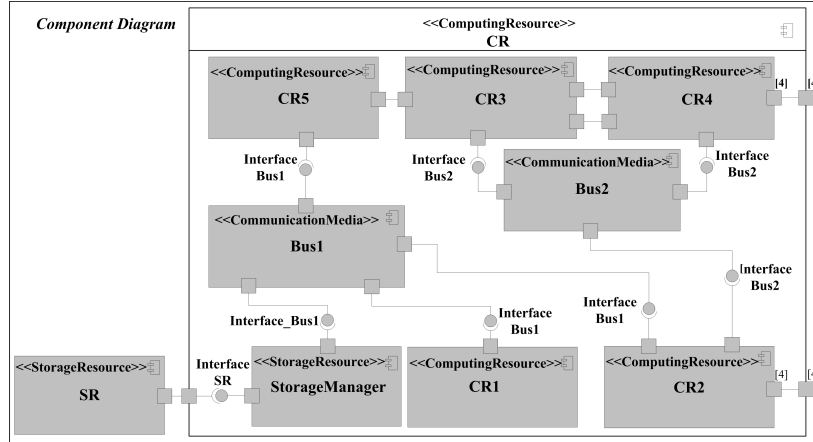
Component Diagram

<<ComputingResource>>
CR

<<ComputingResource>>
CR5

<<ComputingResource>>
CR3

<<ComputingResource>>
CR4

[4]

[4

Interface Bus1

Interface Bus2

<<CommunicationMedia>>
Bus2

Interface Bus2

<<CommunicationMedia>>
Bus1

Interface Bus2

Interface Bus1

Interface_Bus1

Interface Bus1

<<StorageResource>>
SR

Interface SR

<<StorageResource>>
StorageManager

<<ComputingResource>>
CR1

<<ComputingResource>>
CR2

[4]

[4